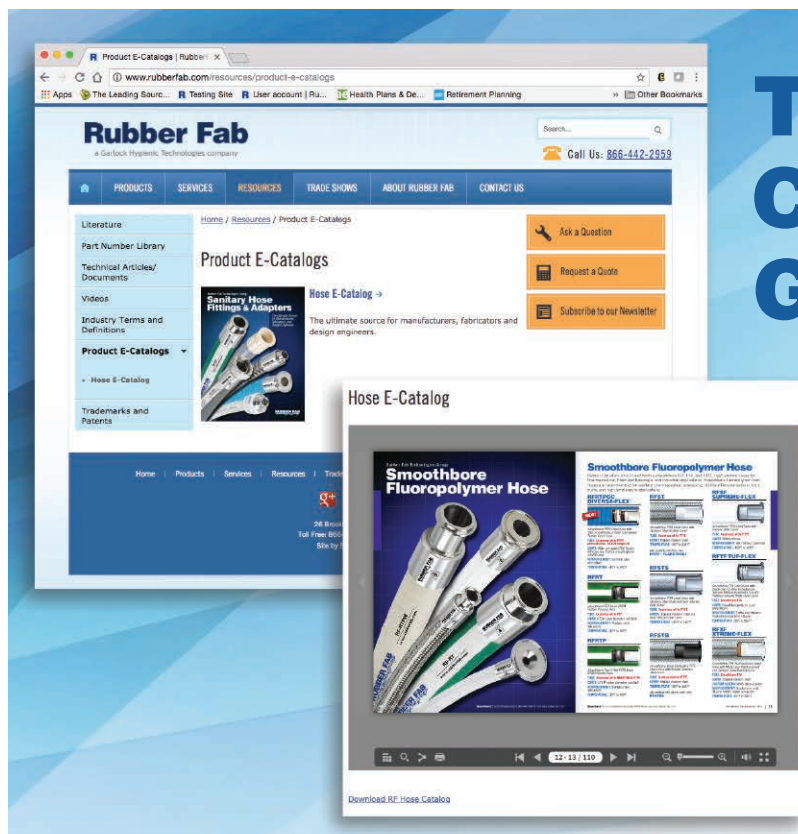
R Product E-Catalogs | Rubber ×

www.rubberfab.com/resources/product-e-catalogs

Apps The Leading Sourc... R Testing Site R User account | Ru... Health Plans & De... Retirement Planning » Other Bookmarks

Rubber Fab

a Garlock Hygienic Technologies company

Search...

Call Us: 866-442-2959

PRODUCTS SERVICES RESOURCES TRADE SHOWS ABOUT RUBBER FAB CONTACT US

Literature

Part Number Library

Technical Articles/ Documents

Videos

Industry Terms and Definitions

Product E-Catalogs

• Hose E-Catalog

Trademarks and Patents

Home / Resources / Product E-Catalogs

Product E-Catalogs

Sanitary Hose Fittings & Adapters

Hose E-Catalog →

The ultimate source for manufacturers, fabricators and design engineers.

Ask a Question

Request a Quote

Subscribe to our Newsletter

Home | Products | Services | Resources | Trad

Hose E-Catalog

Smoothbore Fluoropolymer Hose

Smoothbore Fluoropolymer Hose

RFFTPCC DIVERSE-FLEX

RFST

RFSF SUPREME-FLEX

RFFT

RFSTS

RFFTRUF-FLEX

RFSTP

RFSTB

RF-SF XTREME-FLEX

12-13 / 110

Download RF Hose Catalog

T
C
G